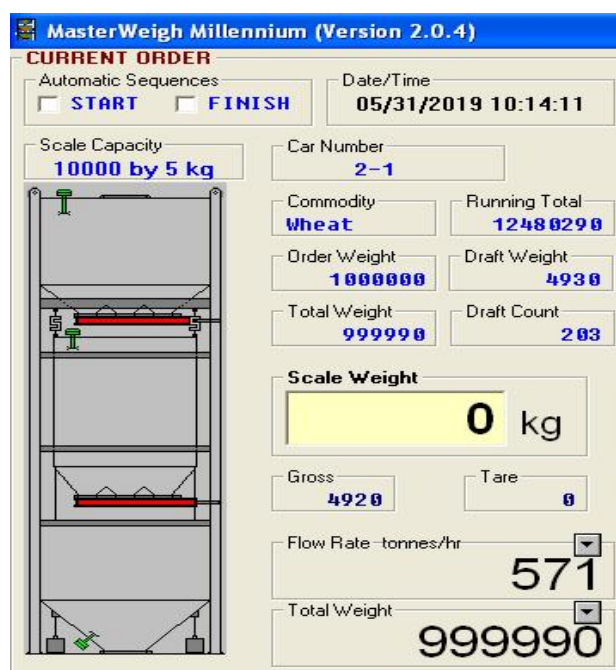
MasterWeigh Millennium (Version 2.0.4)

CURRENT ORDER

Automatic Sequences
START
FINISH

Date/Time
05/31/2019 10:14:11

Scale Capacity
10000 by 5 kg

Car Number
2-1

Commodity
Wheat

Running Total
12480290

Order Weight
1000000

Draft Weight
4930

Total Weight
999990

Draft Count
203

Scale Weight
0 kg

Gross
4920

Tare
0

Flow Rate tonnes/hr
571

Total Weight
999990